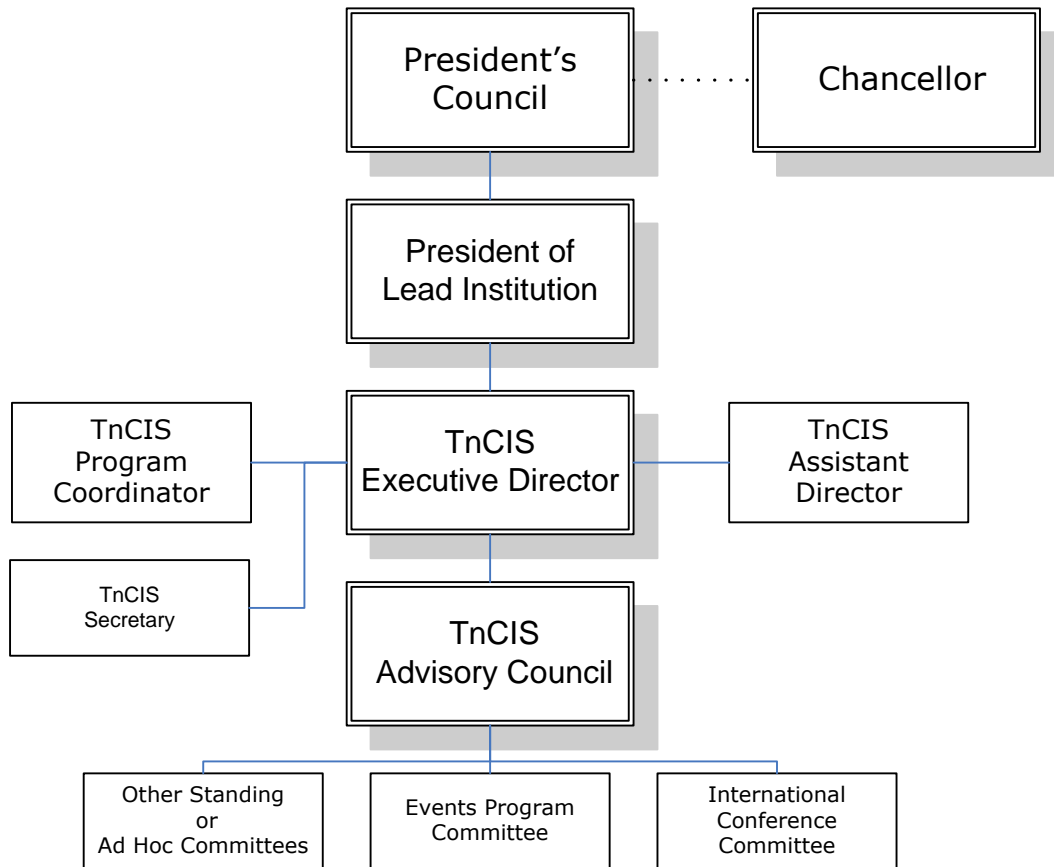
President's Council

Chancellor

President of Lead Institution

TnCIS Program Coordinator

TnCIS Executive Director

TnCIS Assistant Director

TnCIS Secretary

TnCIS Advisory Council

Other Standing or Ad Hoc Committees

Events Program Committee

International Conference Committee